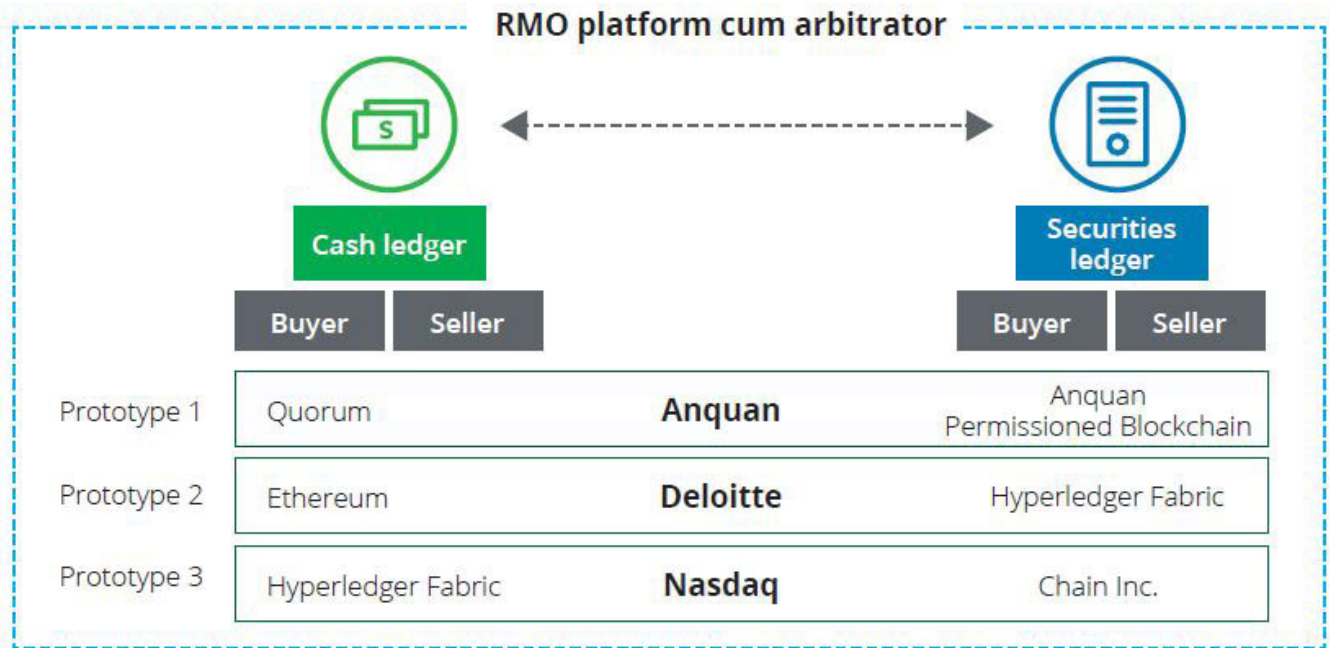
RMO platform cum arbitrator

S

Cash ledger

Securities ledger

Buyer | Seller

Buyer | Seller

| | | | |
|---|---|---|---|
| Prototype 1 | Quorum | **Anquan** | Anquan Permissioned Blockchain |
| Prototype 2 | Ethereum | **Deloitte** | Hyperledger Fabric |
| Prototype 3 | Hyperledger Fabric | **Nasdaq** | Chain Inc. |